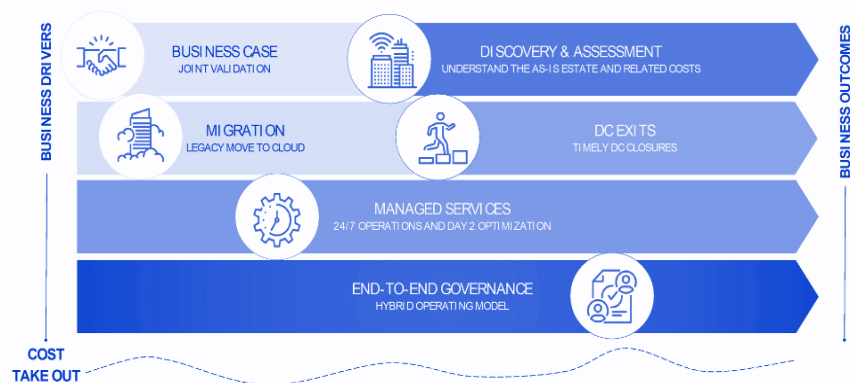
BUSINESS DRIVERS

BUSINESS CASE
JOINT VALIDATION

DISCOVERY & ASSESSMENT
UNDERSTAND THE AS-IS ESTATE AND RELATED COSTS

MIGRATION
LEGACY MOVE TO CLOUD

DC EXITS
TIMELY DC CLOSURES

MANAGED SERVICES
24/7 OPERATIONS AND DAY 2 OPTIMIZATION

END-TO-END GOVERNANCE
HYBRID OPERATING MODEL

BUSINESS OUTCOMES

COST TAKE OUT